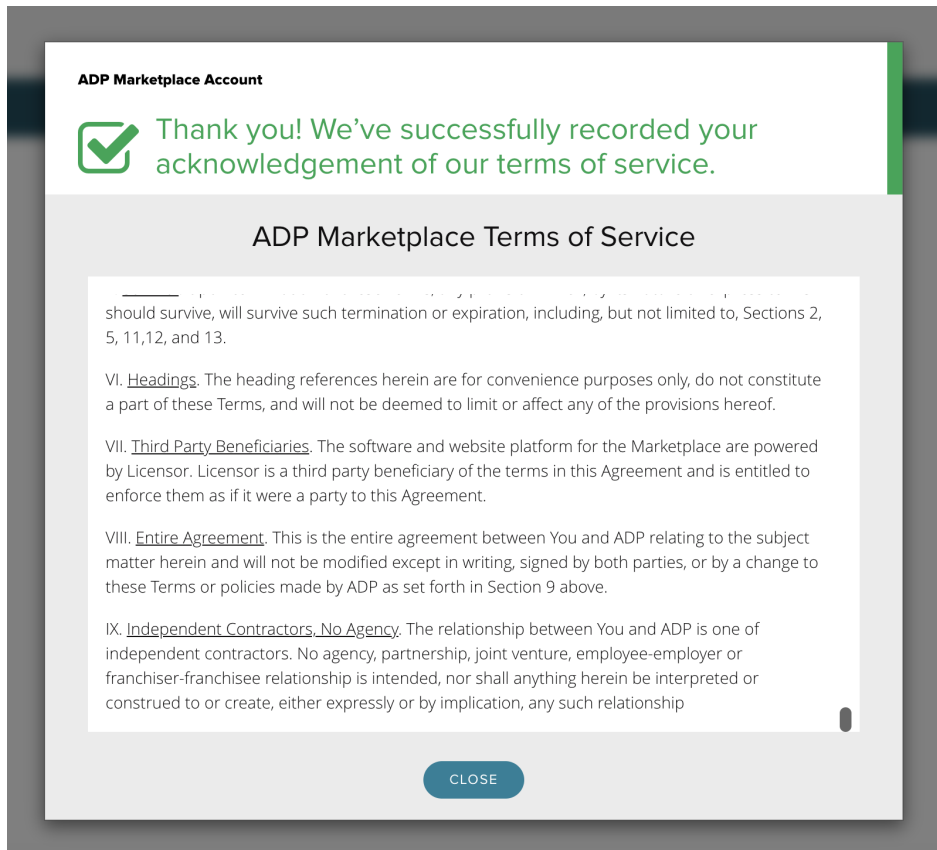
ADP Marketplace Account

Thank you! We've successfully recorded your acknowledgement of our terms of service.

ADP Marketplace Terms of Service

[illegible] should survive, will survive such termination or expiration, including, but not limited to, Sections 2, 5, 11,12, and 13.

VI. Headings. The heading references herein are for convenience purposes only, do not constitute a part of these Terms, and will not be deemed to limit or affect any of the provisions hereof.

VII. Third Party Beneficiaries. The software and website platform for the Marketplace are powered by Licensor. Licensor is a third party beneficiary of the terms in this Agreement and is entitled to enforce them as if it were a party to this Agreement.

VIII. Entire Agreement. This is the entire agreement between You and ADP relating to the subject matter herein and will not be modified except in writing, signed by both parties, or by a change to these Terms or policies made by ADP as set forth in Section 9 above.

IX. Independent Contractors, No Agency. The relationship between You and ADP is one of independent contractors. No agency, partnership, joint venture, employee-employer or franchiser-franchisee relationship is intended, nor shall anything herein be interpreted or construed to or create, either expressly or by implication, any such relationship

CLOSE